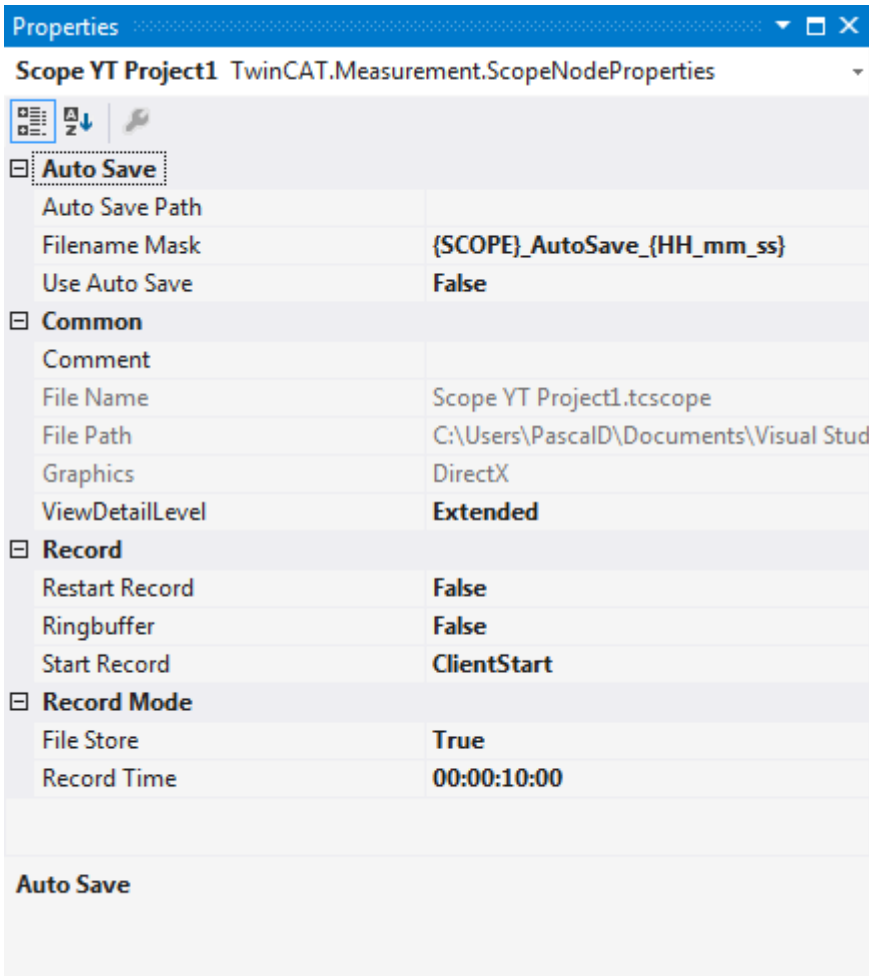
Properties

Scope YT Project1 TwinCAT.Measurement.ScopeNodeProperties

Auto Save

| | |
|---|---|
| Auto Save Path | |
| Filename Mask | {SCOPE}_AutoSave_{HH_mm_ss} |
| Use Auto Save | False |

Common

| | |
|---|---|
| Comment | |
| File Name | Scope YT Project1.tcscope |
| File Path | C:\Users\PascalD\Documents\Visual Stud |
| Graphics | DirectX |
| ViewDetailLevel | Extended |

Record

| | |
|---|---|
| Restart Record | False |
| Ringbuffer | False |
| Start Record | ClientStart |

Record Mode

| | |
|---|---|
| File Store | True |
| Record Time | 00:00:10:00 |

Auto Save